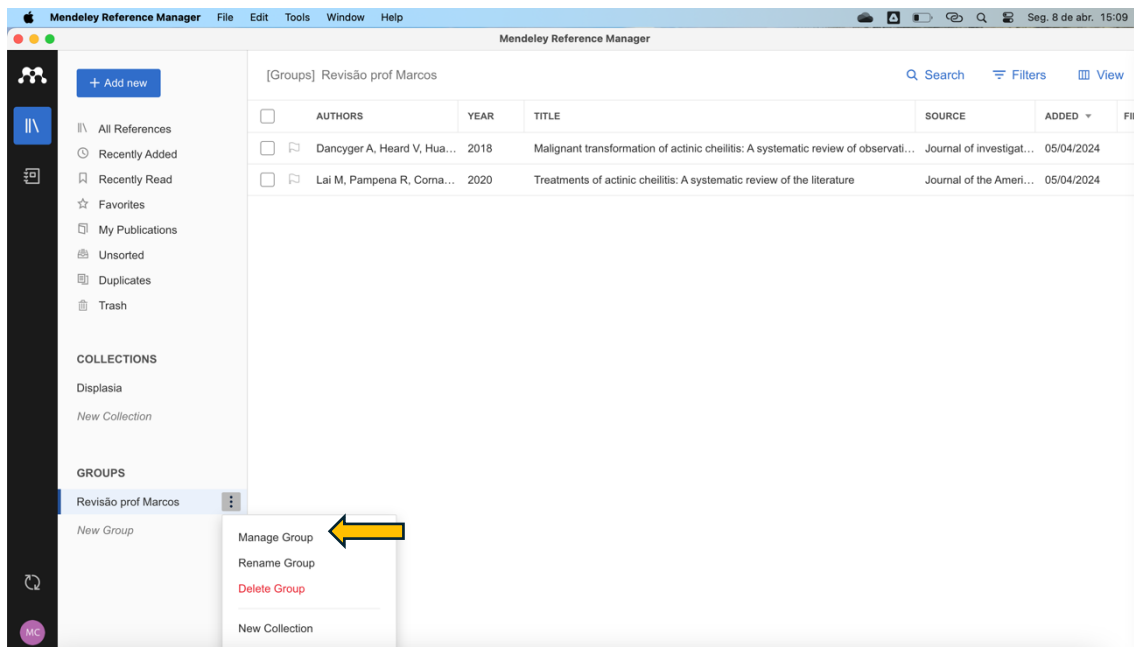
Mendeley Reference Manager File Edit Tools Window Help

Seg. 8 de abr. 15:09

Mendeley Reference Manager

+ Add new

All References
Recently Added
Recently Read
Favorites
My Publications
Unsorted
Duplicates
Trash

COLLECTIONS
Displasia
New Collection

GROUPS
Revisão prof Marcos
New Group

Manage Group
Rename Group
Delete Group
New Collection

MC

[Groups] Revisão prof Marcos

Search Filters View

| | AUTHORS | YEAR | TITLE | SOURCE | ADDED | FI |
|---|---|---|---|---|---|---|
| | Dancyger A, Heard V, Hua… | 2018 | Malignant transformation of actinic cheilitis: A systematic review of observati… | Journal of investigat… | 05/04/2024 | |
| | Lai M, Pampena R, Corna… | 2020 | Treatments of actinic cheilitis: A systematic review of the literature | Journal of the Ameri… | 05/04/2024 | |